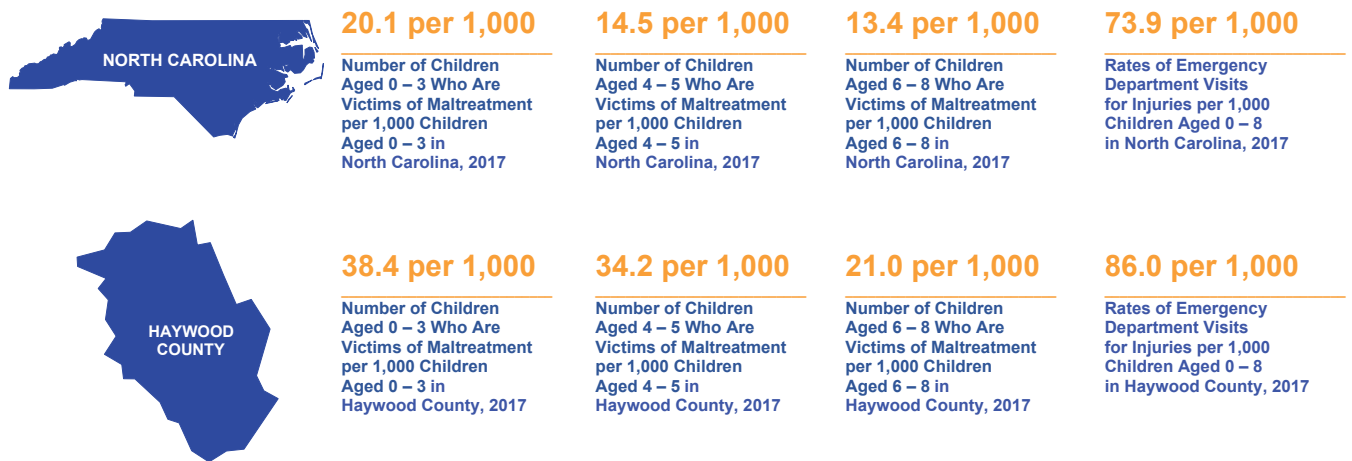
NORTH CAROLINA

20.1 per 1,000

Number of Children Aged 0 – 3 Who Are Victims of Maltreatment per 1,000 Children Aged 0 – 3 in North Carolina, 2017

14.5 per 1,000

Number of Children Aged 4 – 5 Who Are Victims of Maltreatment per 1,000 Children Aged 4 – 5 in North Carolina, 2017

13.4 per 1,000

Number of Children Aged 6 – 8 Who Are Victims of Maltreatment per 1,000 Children Aged 6 – 8 in North Carolina, 2017

73.9 per 1,000

Rates of Emergency Department Visits for Injuries per 1,000 Children Aged 0 – 8 in North Carolina, 2017

HAYWOOD COUNTY

38.4 per 1,000

Number of Children Aged 0 – 3 Who Are Victims of Maltreatment per 1,000 Children Aged 0 – 3 in Haywood County, 2017

34.2 per 1,000

Number of Children Aged 4 – 5 Who Are Victims of Maltreatment per 1,000 Children Aged 4 – 5 in Haywood County, 2017

21.0 per 1,000

Number of Children Aged 6 – 8 Who Are Victims of Maltreatment per 1,000 Children Aged 6 – 8 in Haywood County, 2017

86.0 per 1,000

Rates of Emergency Department Visits for Injuries per 1,000 Children Aged 0 – 8 in Haywood County, 2017